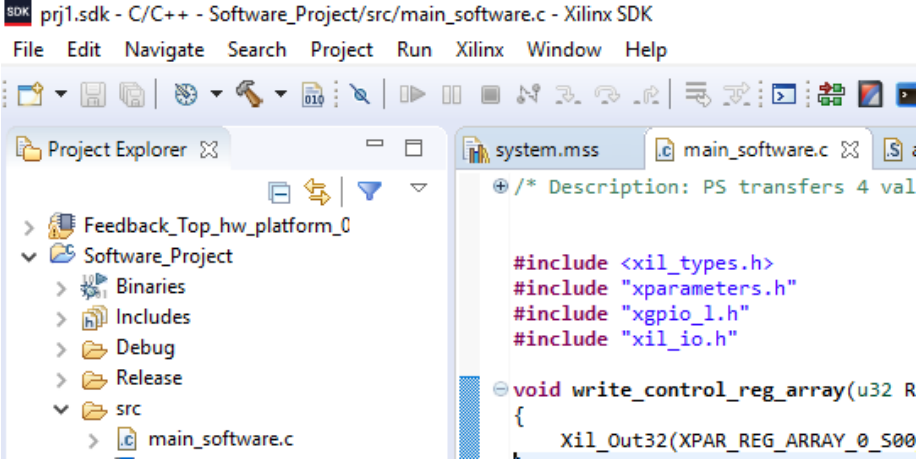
SDK prj1.sdk - C/C++ - Software_Project/src/main_software.c - Xilinx SDK

File Edit Navigate Search Project Run Xilinx Window Help

Project Explorer

Feedback_Top_hw_platform_0
Software_Project
Binaries
Includes
Debug
Release
src
main_software.c

system.mss
main_software.c

/* Description: PS transfers 4 val

#include <xil_types.h>
#include "xparameters.h"
#include "xgpio_l.h"
#include "xil_io.h"

void write_control_reg_array(u32 R
{
Xil_Out32(XPAR_REG_ARRAY_0_S00